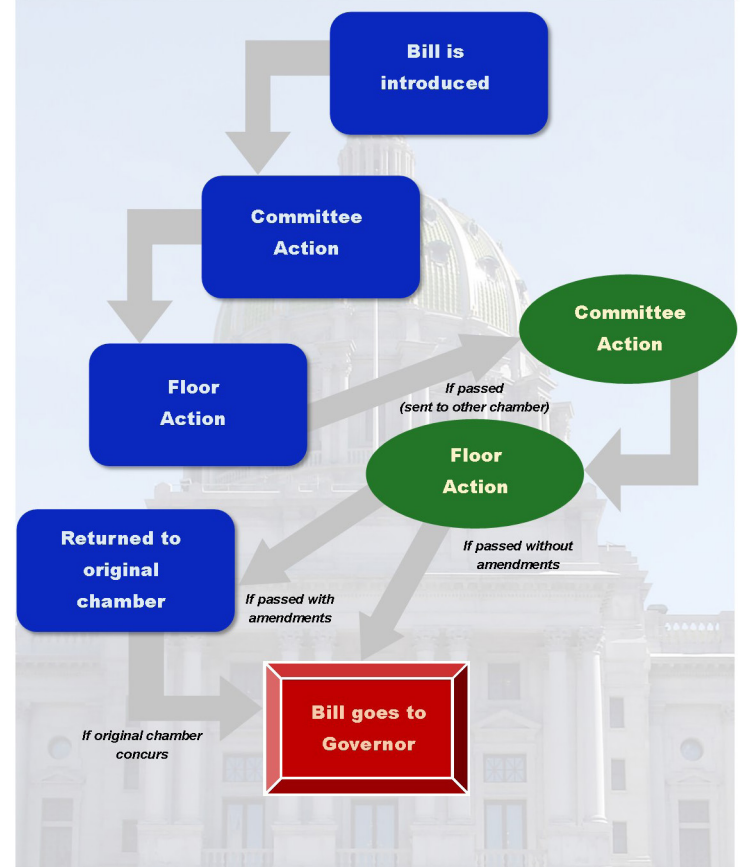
Bill is introduced

Committee Action

Committee Action

Floor Action

If passed (sent to other chamber)

Floor Action

Returned to original chamber

If passed without amendments

If passed with amendments

Bill goes to Governor

If original chamber concurs